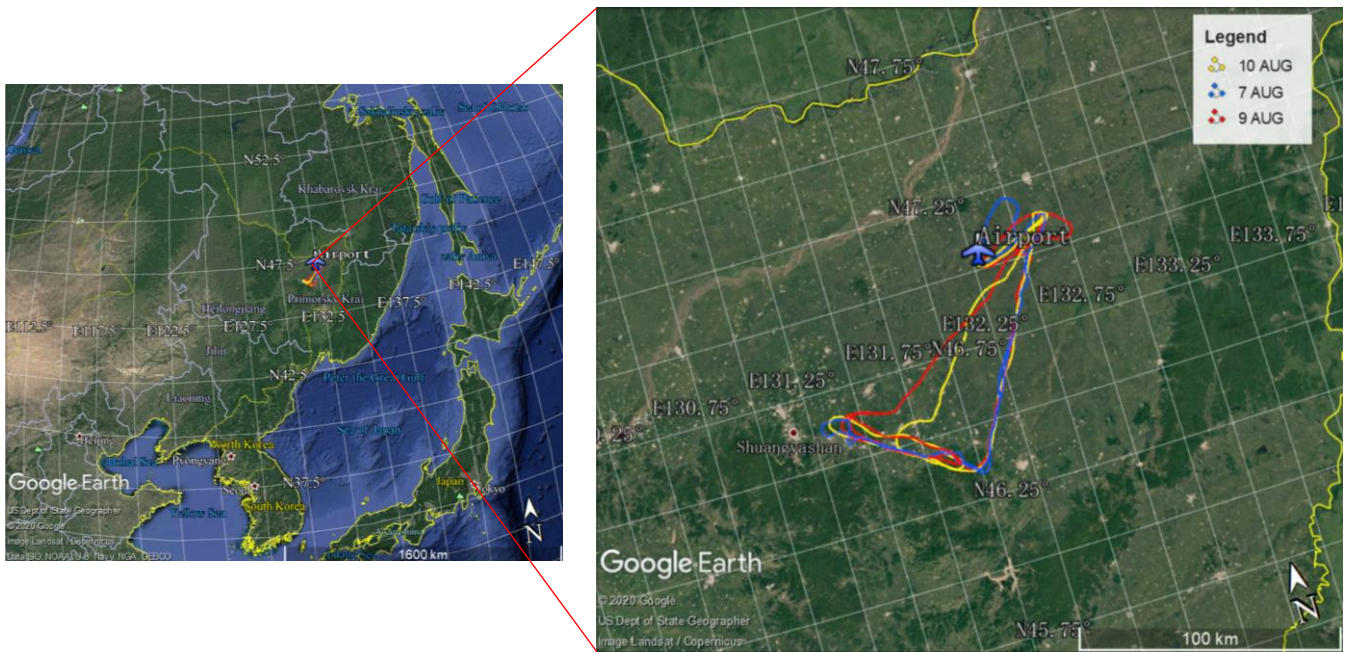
Sea of Okhotsk
Khabarovsk Krai
N52.5°
Airport
N47.5°
Primorsky Krai
Heilongjiang
E112.5°
E117.5°
E122.5°
E127.5°
E132.5°
E137.5°
E142.5°
Jilin
N42.5°
Peter the Great Gulf
Liaoning
Beijing
North Korea
Pyongyang
Sea of Japan
Seoul
South Korea
Yellow Sea
N37.5°
Japan
Tokyo
Google Earth
US Dept of State Geographer
© 2020 Google
Image Landsat / Copernicus
Data SIO, NOAA, U.S. Navy, NGA, GEBCO
1600 km
N

Legend
10 AUG
7 AUG
9 AUG
N47.75°
N47.25°
Airport
E133.75°
E133.25°
E132.75°
E132.25°
N46.75°
E131.75°
E131.25°
E130.75°
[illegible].25°
Shuangyashan
N46.25°
Google Earth
© 2020 Google
US Dept of State Geographer
Image Landsat / Copernicus
N45.75°
100 km
N